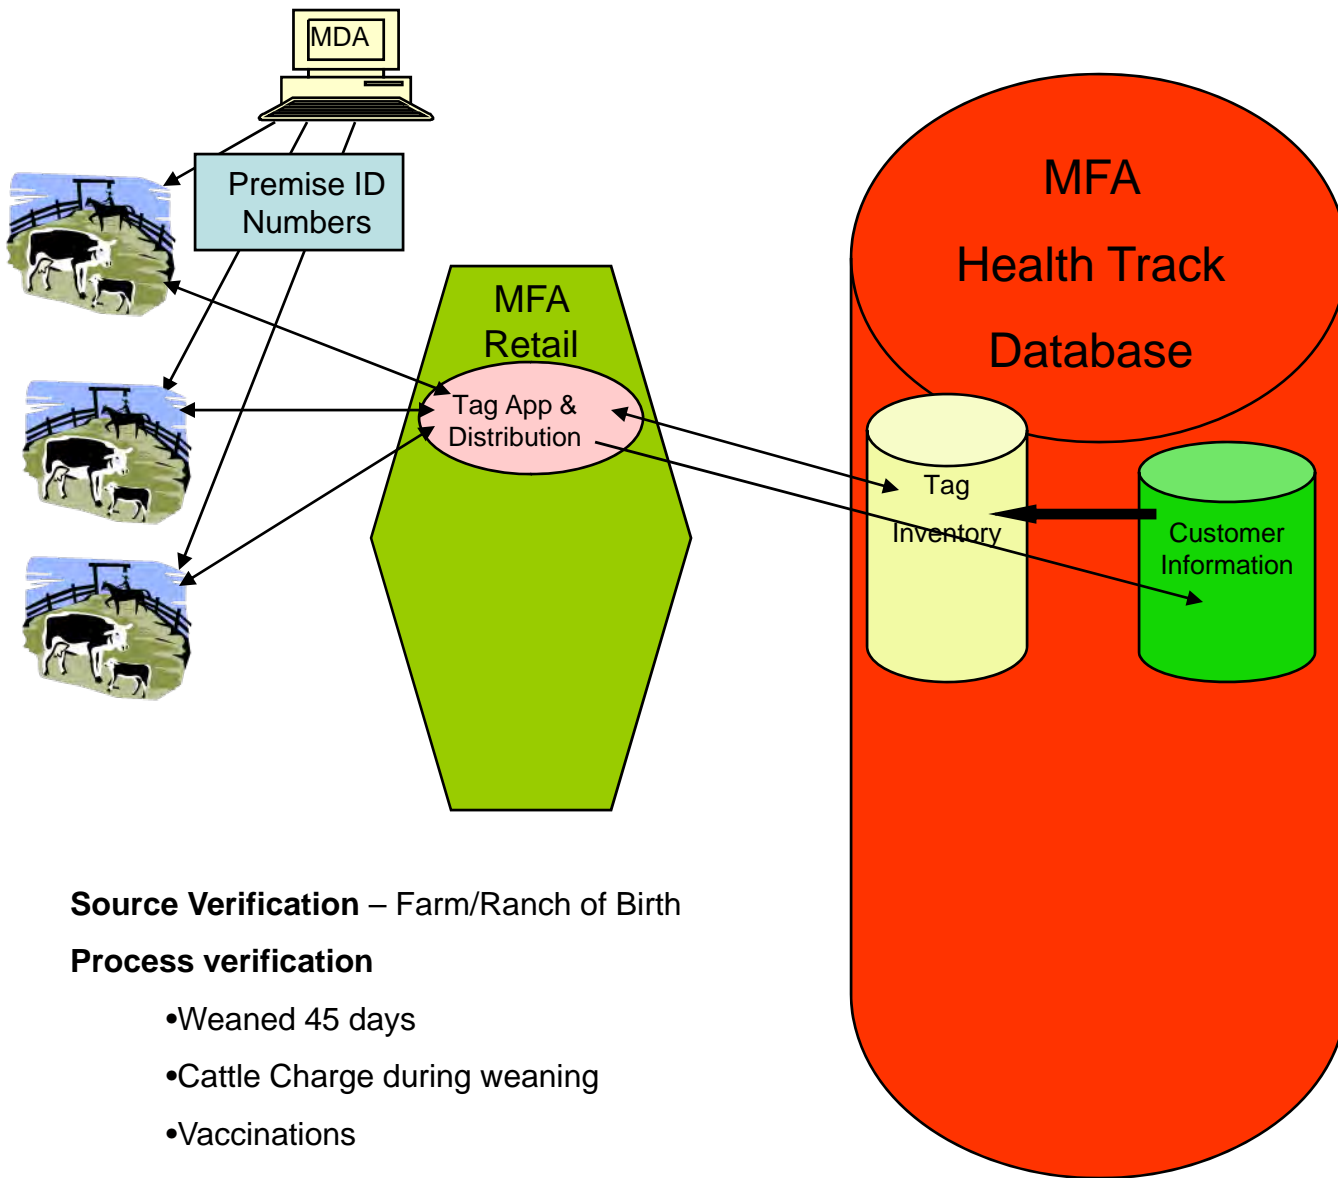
MDA

Premise ID Numbers

MFA Retail

Tag App & Distribution

MFA

Health Track

Database

Tag Inventory

Customer Information

**Source Verification** – Farm/Ranch of Birth

**Process verification**

•Weaned 45 days

•Cattle Charge during weaning

•Vaccinations